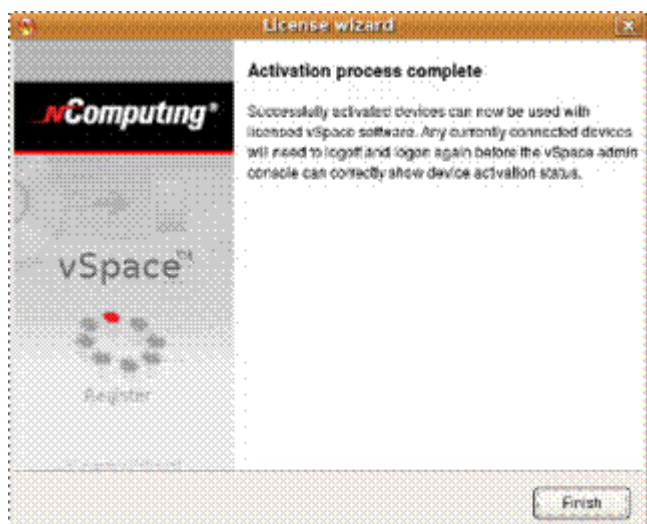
License wizard

NComputing®

vSpace™

Register

Activation process complete

Successfully activated devices can now be used with licensed vSpace software. Any currently connected devices will need to logoff and logon again before the vSpace admin console can correctly show device activation status.

Finish